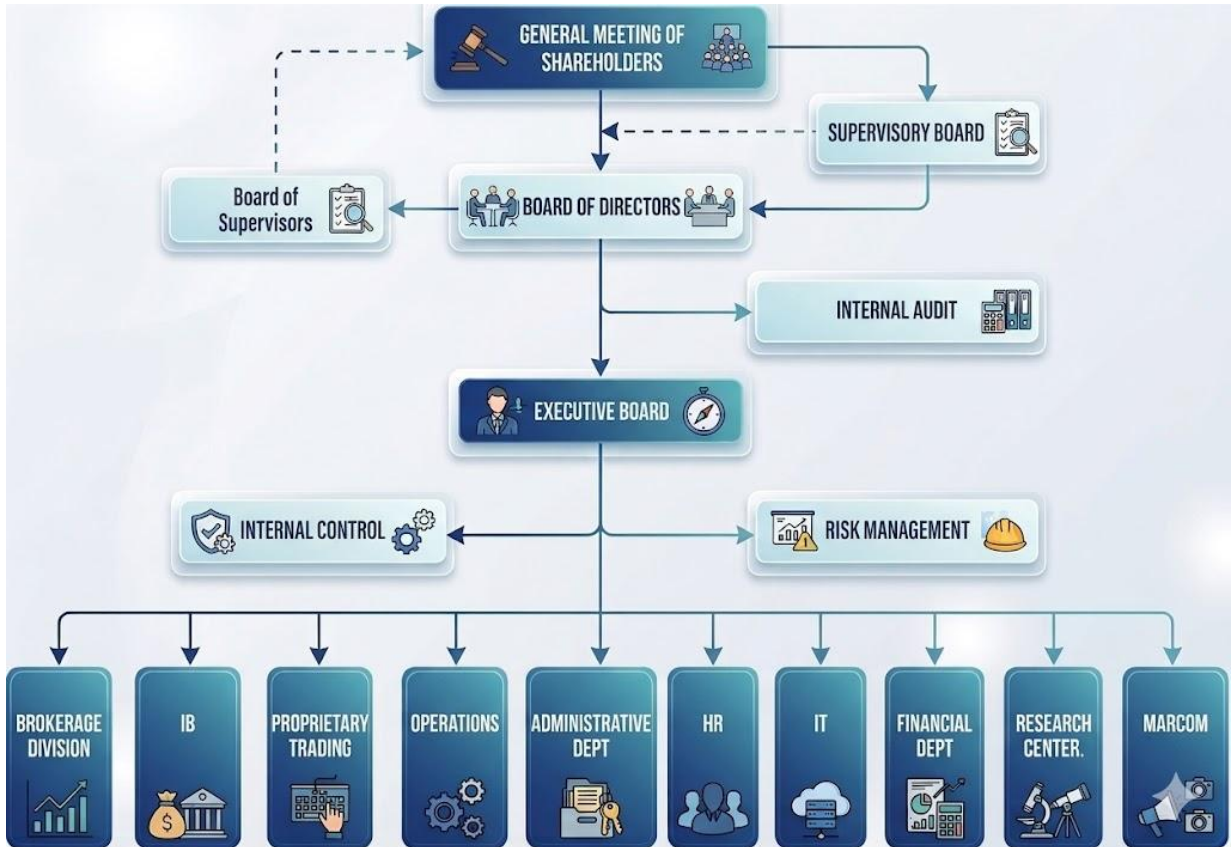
GENERAL MEETING OF SHAREHOLDERS

SUPERVISORY BOARD

Board of Supervisors

BOARD OF DIRECTORS

INTERNAL AUDIT

EXECUTIVE BOARD

INTERNAL CONTROL

RISK MANAGEMENT

BROKERAGE DIVISION

IB

PROPRIETARY TRADING

OPERATIONS

ADMINISTRATIVE DEPT

HR

IT

FINANCIAL DEPT

RESEARCH CENTER.

MARCOM